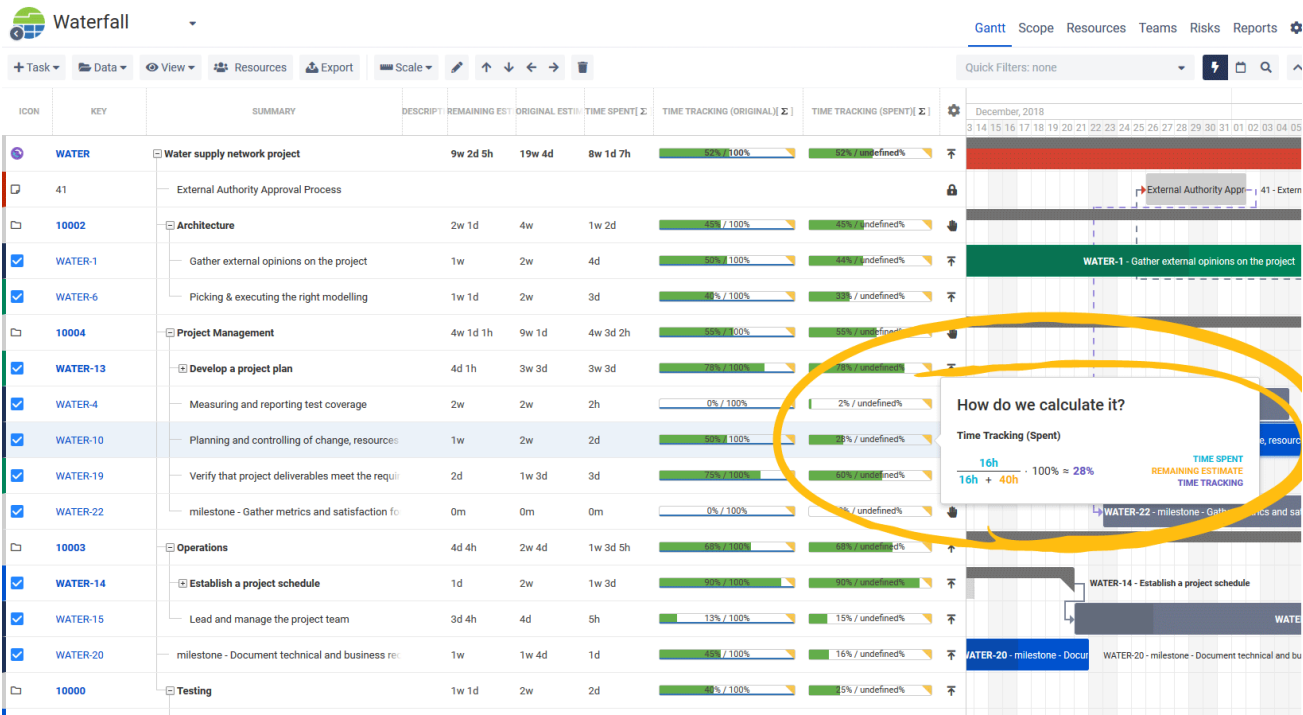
Waterfall

Gantt Scope Resources Teams Risks Reports

Task Data View Resources Export Scale

Quick Filters: none

December, 2018
3 14 15 16 17 18 19 20 21 22 23 24 25 26 27 28 29 30 31 01 02 03 04

| ICON | KEY | SUMMARY | DESCRIPT | REMAINING EST | ORIGINAL ESTIM | TIME SPENT[ Σ | TIME TRACKING (ORIGINAL)[ Σ ] | TIME TRACKING (SPENT)[ Σ ] |
|---|---|---|---|---|---|---|---|---|
| | WATER | Water supply network project | | 9w 2d 5h | 19w 4d | 8w 1d 7h | 52% / 100% | 52% / undefined% |
| | 41 | External Authority Approval Process | | | | | | |
| | 10002 | Architecture | | 2w 1d | 4w | 1w 2d | 45% / 100% | 45% / undefined% |
| | WATER-1 | Gather external opinions on the project | | 1w | 2w | 4d | 50% / 100% | 44% / undefined% |
| | WATER-6 | Picking & executing the right modelling | | 1w 1d | 2w | 3d | 40% / 100% | 33% / undefined% |
| | 10004 | Project Management | | 4w 1d 1h | 9w 1d | 4w 3d 2h | 55% / 100% | 55% / undefined% |
| | WATER-13 | Develop a project plan | | 4d 1h | 3w 3d | 3w 3d | 78% / 100% | 78% / undefined% |
| | WATER-4 | Measuring and reporting test coverage | | 2w | 2w | 2h | 0% / 100% | 2% / undefined% |
| | WATER-10 | Planning and controlling of change, resources | | 1w | 2w | 2d | 50% / 100% | 28% / undefined% |
| | WATER-19 | Verify that project deliverables meet the requi | | 2d | 1w 3d | 3d | 75% / 100% | 60% / undefined% |
| | WATER-22 | milestone - Gather metrics and satisfaction fo | | 0m | 0m | 0m | 0% / 100% | % / undefined% |
| | 10003 | Operations | | 4d 4h | 2w 4d | 1w 3d 5h | 68% / 100% | 68% / undefined% |
| | WATER-14 | Establish a project schedule | | 1d | 2w | 1w 3d | 90% / 100% | 90% / undefined% |
| | WATER-15 | Lead and manage the project team | | 3d 4h | 4d | 5h | 13% / 100% | 15% / undefined% |
| | WATER-20 | milestone - Document technical and business re | | 1w | 1w 4d | 1d | 45% / 100% | 16% / undefined% |
| | 10000 | Testing | | 1w 1d | 2w | 2d | 40% / 100% | 25% / undefined% |

External Authority Appr 41 - Extern
WATER-1 - Gather external opinions on the project

How do we calculate it?
Time Tracking (Spent)
$\frac{16h}{16h + 40h} \cdot 100\% \approx 28\%$
TIME SPENT
REMAINING ESTIMATE
TIME TRACKING

e, resour
WATER-22 - milestone - Gath etrics and sat
WATER-14 - Establish a project schedule
WATE
WATER-20 - milestone - Docu WATER-20 - milestone - Document technical and bu